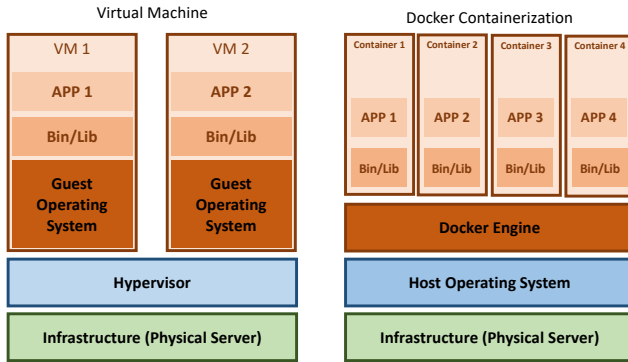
Virtual Machine

VM 1

APP 1

Bin/Lib

Guest Operating System

VM 2

APP 2

Bin/Lib

Guest Operating System

Hypervisor

Infrastructure (Physical Server)

Docker Containerization

Container 1

APP 1

Bin/Lib

Container 2

APP 2

Bin/Lib

Container 3

APP 3

Bin/Lib

Container 4

APP 4

Bin/Lib

Docker Engine

Host Operating System

Infrastructure (Physical Server)